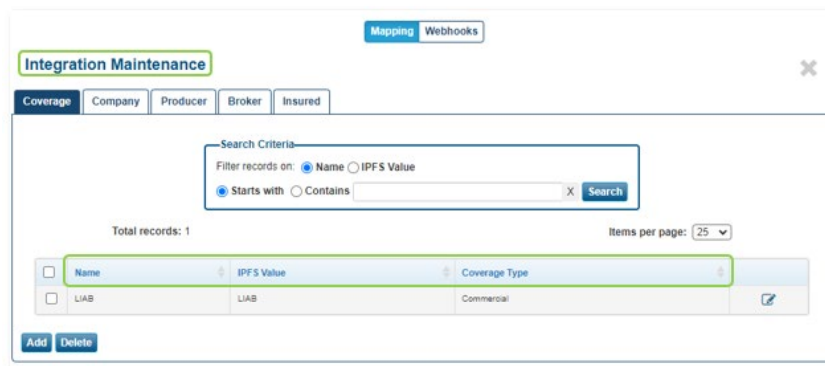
Mapping Webhooks

Integration Maintenance

Coverage Company Producer Broker Insured

Search Criteria

Filter records on: Name IPFS Value

Starts with Contains X Search

Total records: 1

Items per page: 25

| Name | IPFS Value | Coverage Type |
|---|---|---|
| LIAB | LIAB | Commercial |

Add Delete